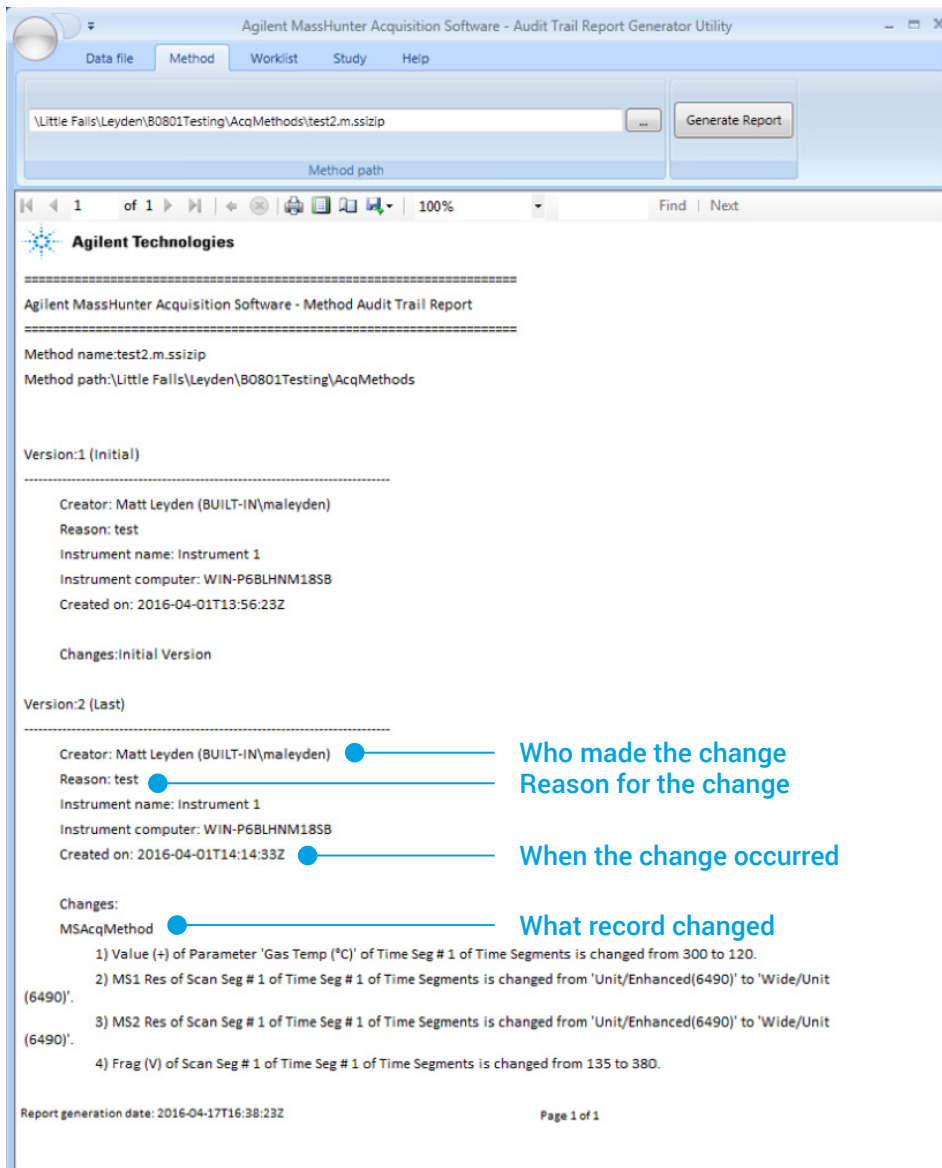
Agilent MassHunter Acquisition Software - Audit Trail Report Generator Utility

Data file Method Worklist Study Help

\Little Falls\Leyden\B0801Testing\AcqMethods\test2.m.ssizip ... Generate Report

Method path

1 of 1 100% Find | Next

Agilent Technologies

==================================================================
Agilent MassHunter Acquisition Software - Method Audit Trail Report
==================================================================

Method name:test2.m.ssizip

Method path:\Little Falls\Leyden\B0801Testing\AcqMethods

Version:1 (Initial)

----------------------------------------------------------------------

Creator: Matt Leyden (BUILT-IN\maleyden)

Reason: test

Instrument name: Instrument 1

Instrument computer: WIN-P6BLHNM18SB

Created on: 2016-04-01T13:56:23Z

Changes:Initial Version

Version:2 (Last)

----------------------------------------------------------------------

Creator: Matt Leyden (BUILT-IN\maleyden)

Who made the change

Reason: test

Reason for the change

Instrument name: Instrument 1

Instrument computer: WIN-P6BLHNM18SB

Created on: 2016-04-01T14:14:33Z

When the change occurred

Changes:

MSAcqMethod

What record changed

1) Value (+) of Parameter 'Gas Temp (°C)' of Time Seg # 1 of Time Segments is changed from 300 to 120.

2) MS1 Res of Scan Seg # 1 of Time Seg # 1 of Time Segments is changed from 'Unit/Enhanced(6490)' to 'Wide/Unit (6490)'.

3) MS2 Res of Scan Seg # 1 of Time Seg # 1 of Time Segments is changed from 'Unit/Enhanced(6490)' to 'Wide/Unit (6490)'.

4) Frag (V) of Scan Seg # 1 of Time Seg # 1 of Time Segments is changed from 135 to 380.

Report generation date: 2016-04-17T16:38:23Z

Page 1 of 1